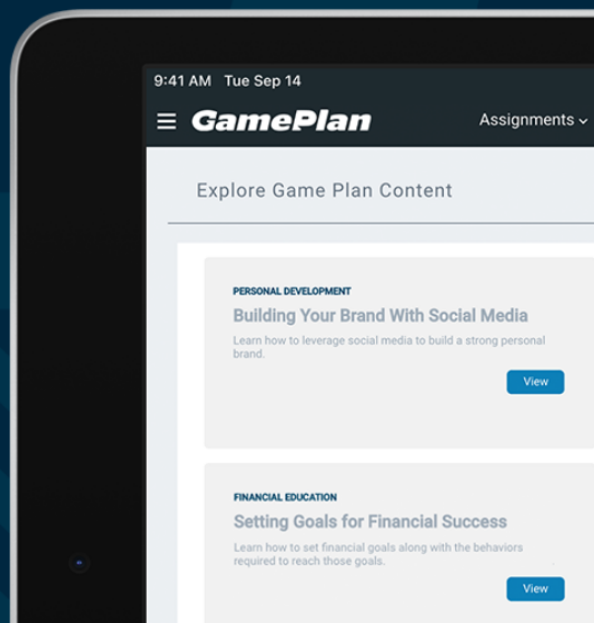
9:41 AM Tue Sep 14

GamePlan

Assignments

Explore Game Plan Content

PERSONAL DEVELOPMENT

Building Your Brand With Social Media

Learn how to leverage social media to build a strong personal brand.

View

FINANCIAL EDUCATION

Setting Goals for Financial Success

Learn how to set financial goals along with the behaviors required to reach those goals.

View